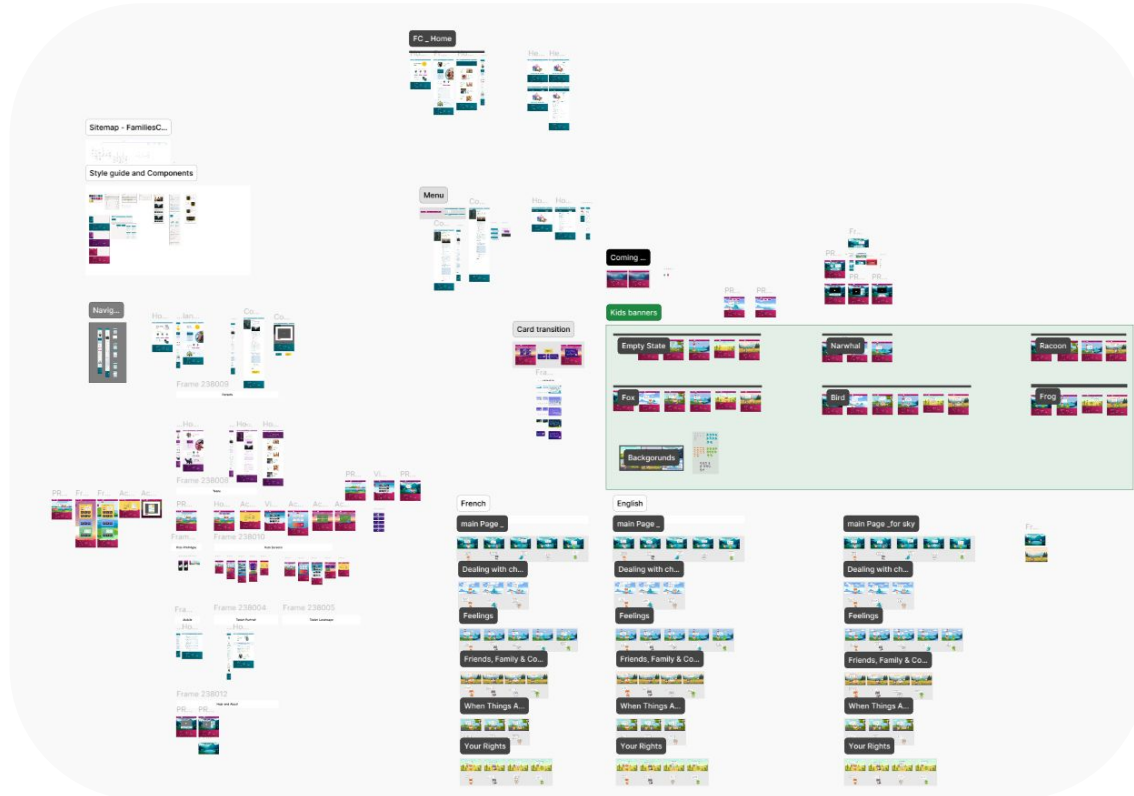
FC _ Home

He... He...

Sitemap - FamiliesC...

Style guide and Components

Menu

Co...

Ho... Ho...

Coming ...

Fr...

PR...

PR... PR...

PR... PR...

Kids banners

Navig...

Ho... Ian...

Co... Co...

Card transition

Fra...

Empty State

Narwhal

Racoon

Fox

Bird

Frog

Backgorunds

Frame 238009

Ho... Ho... Ho...

Frame 238008

PR... Vi... PR...

PR... Fr... Fr... Ac... Ac...

PR... Ho... Ac... Vi... Ac... Ac... Ac...

Fram...

Frame 238010

French

English

main Page _

main Page _

main Page _for sky

Fr...

Dealing with ch...

Dealing with ch...

Dealing with ch...

Feelings

Feelings

Feelings

Fra...

Frame 238004

Frame 238005

Ho... Ho...

Friends, Family & Co...

Friends, Family & Co...

Friends, Family & Co...

Frame 238012

When Things A...

When Things A...

When Things A...

PR... PR...

Your Rights

Your Rights

Your Rights